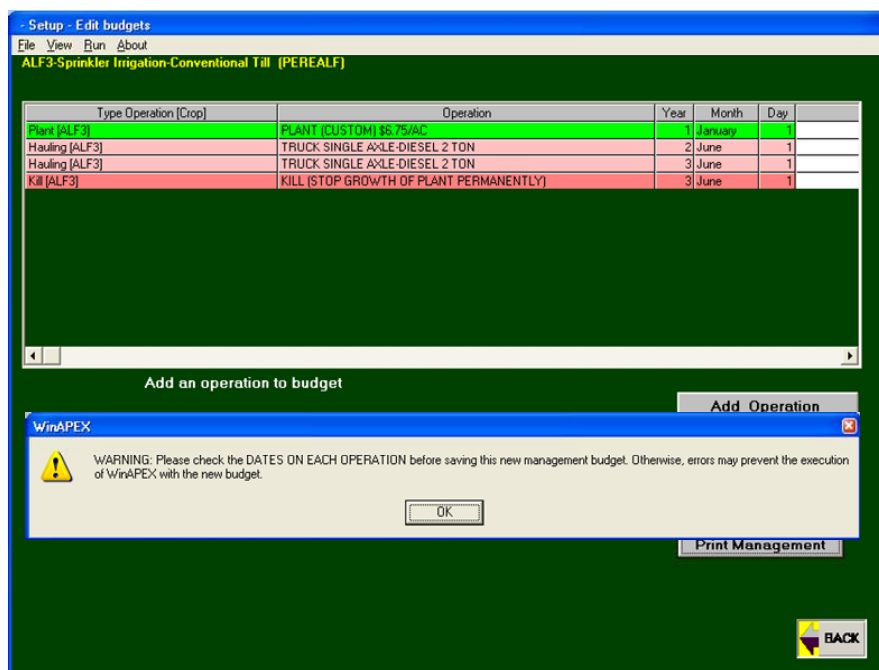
- Setup - Edit budgets

File View Run About

ALF3-Sprinkler Irrigation-Conventional Till (PEREALF)

| Type Operation [Crop] | Operation | Year | Month | Day |
|---|---|---|---|---|
| Plant [ALF3] | PLANT (CUSTOM) $6.75/AC | 1 | January | 1 |
| Hauling [ALF3] | TRUCK SINGLE AXLE-DIESEL 2 TON | 2 | June | 1 |
| Hauling [ALF3] | TRUCK SINGLE AXLE-DIESEL 2 TON | 3 | June | 1 |
| Kill [ALF3] | KILL (STOP GROWTH OF PLANT PERMANENTLY) | 3 | June | 1 |

Add an operation to budget

Add Operation

WinAPEX

WARNING: Please check the DATES ON EACH OPERATION before saving this new management budget. Otherwise, errors may prevent the execution of WinAPEX with the new budget.

OK

Print Management

BACK